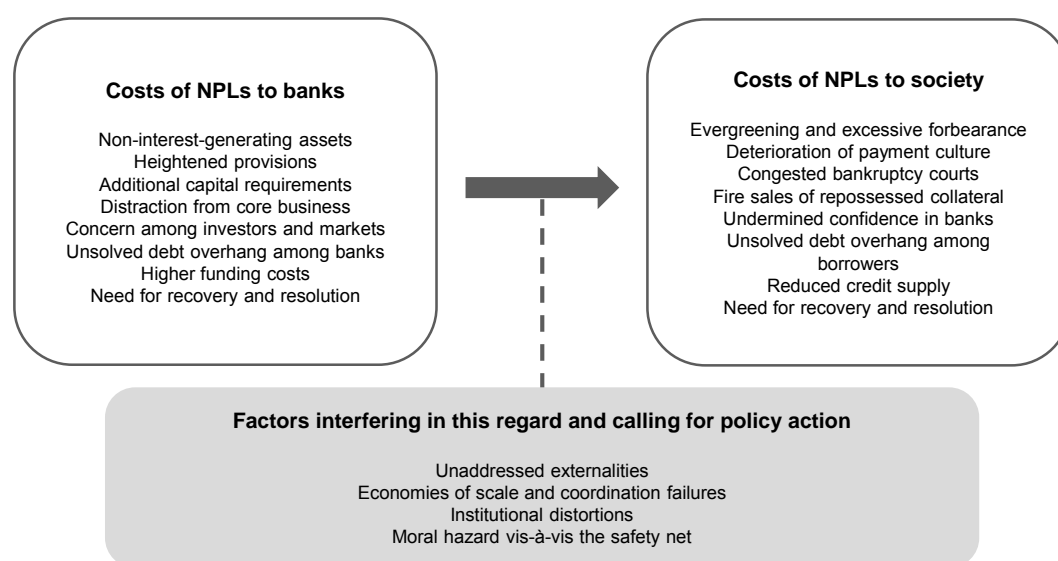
Costs of NPLs to banks

Non-interest-generating assets
Heightened provisions
Additional capital requirements
Distraction from core business
Concern among investors and markets
Unsolved debt overhang among banks
Higher funding costs
Need for recovery and resolution

Costs of NPLs to society

Evergreening and excessive forbearance
Deterioration of payment culture
Congested bankruptcy courts
Fire sales of repossessed collateral
Undermined confidence in banks
Unsolved debt overhang among borrowers
Reduced credit supply
Need for recovery and resolution

Factors interfering in this regard and calling for policy action

Unaddressed externalities
Economies of scale and coordination failures
Institutional distortions
Moral hazard vis-à-vis the safety net